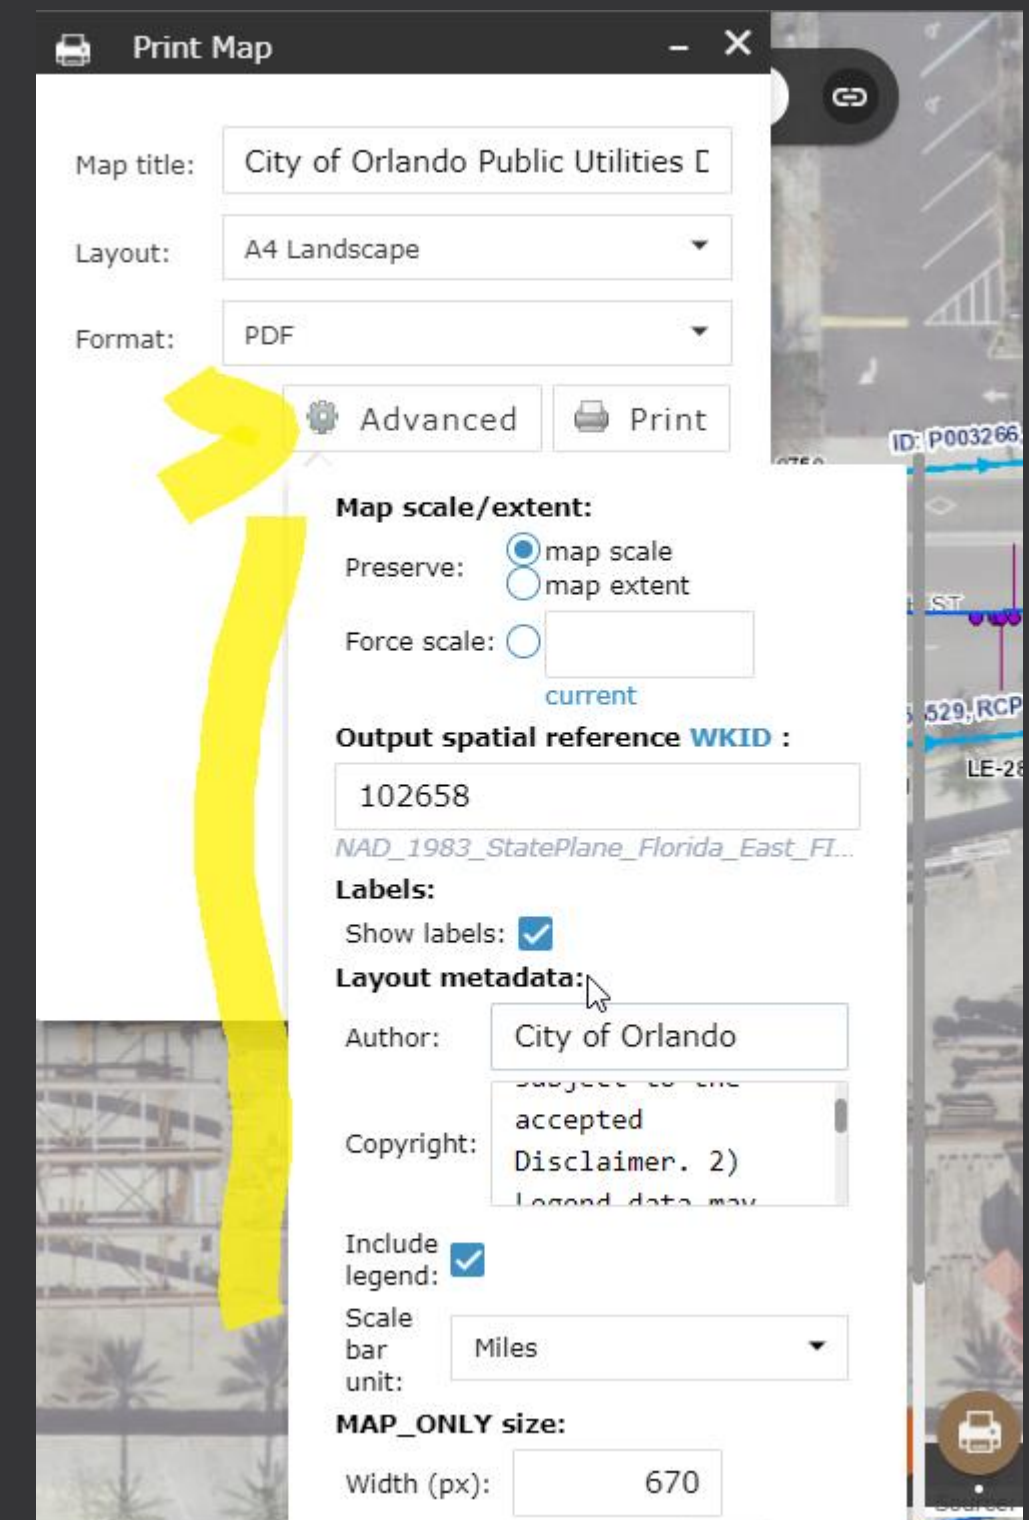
Print Map

Map title: City of Orlando Public Utilities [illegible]

Layout: A4 Landscape

Format: PDF

Advanced

Print

ID: P003266

ST

529, RCP

LE-2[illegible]

Map scale/extent:

Preserve: map scale
map extent

Force scale:

current

Output spatial reference WKID :

102658

NAD_1983_StatePlane_Florida_East_FI...

Labels:

Show labels:

Layout metadata:

Author: City of Orlando

Copyright: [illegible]
accepted
Disclaimer. 2)
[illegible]

Include legend:

Scale bar unit: Miles

MAP_ONLY size:

Width (px): 670